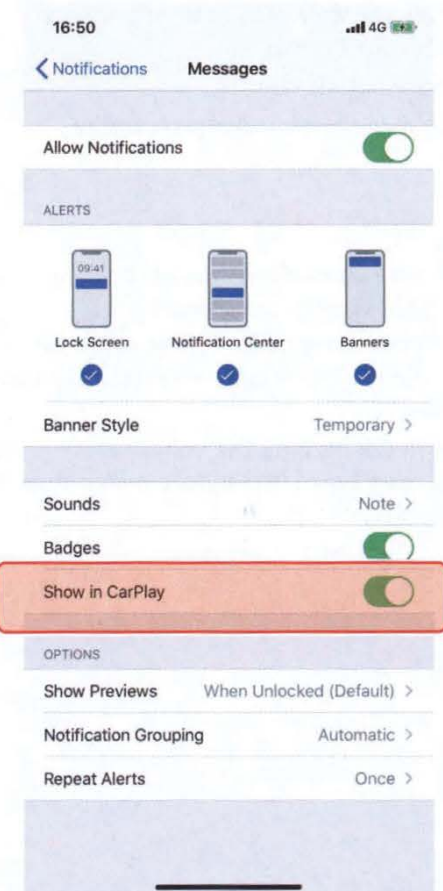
16:50
4G

Notifications Messages

Allow Notifications

ALERTS

09:41

Lock Screen Notification Center Banners

Banner Style Temporary >

Sounds Note >

Badges

Show in CarPlay

OPTIONS

Show Previews When Unlocked (Default) >

Notification Grouping Automatic >

Repeat Alerts Once >